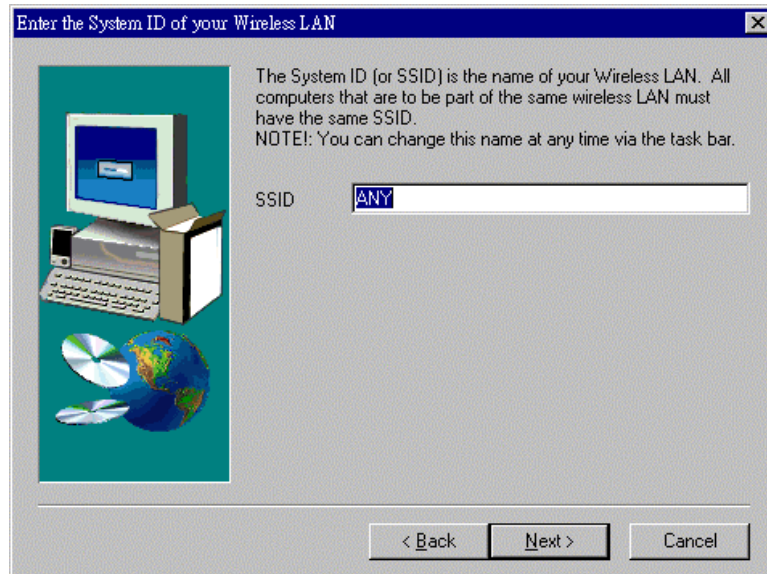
Enter the System ID of your Wireless LAN

The System ID (or SSID) is the name of your Wireless LAN. All computers that are to be part of the same wireless LAN must have the same SSID.
NOTE!: You can change this name at any time via the task bar.

SSID ANY

< Back Next > Cancel